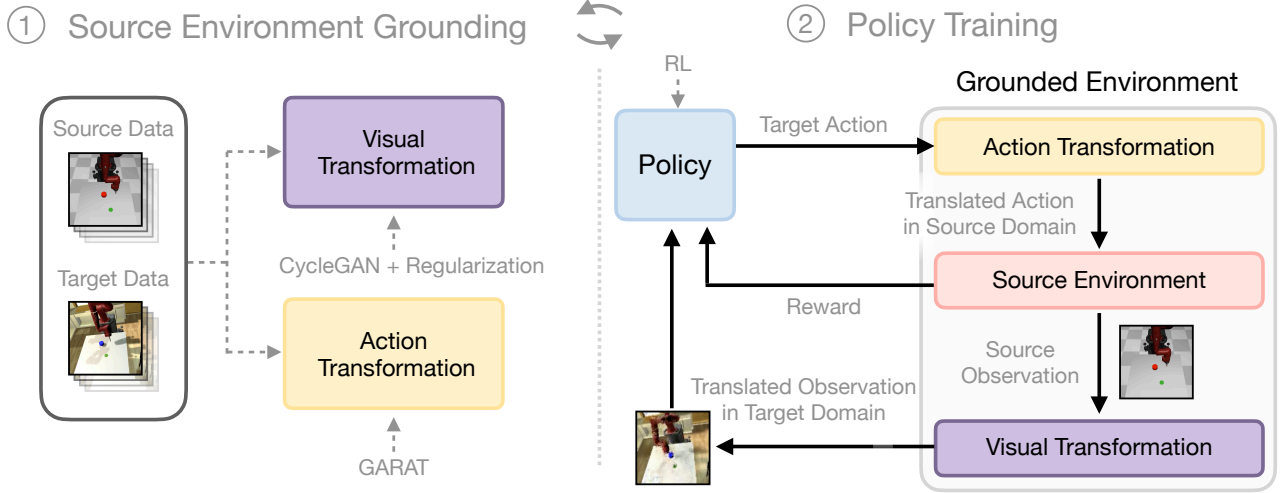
① Source Environment Grounding

② Policy Training

Source Data

Target Data

Visual Transformation

CycleGAN + Regularization

Action Transformation

GARAT

RL

Policy

Target Action

Grounded Environment

Action Transformation

Translated Action in Source Domain

Source Environment

Reward

Source Observation

Translated Observation in Target Domain

Visual Transformation